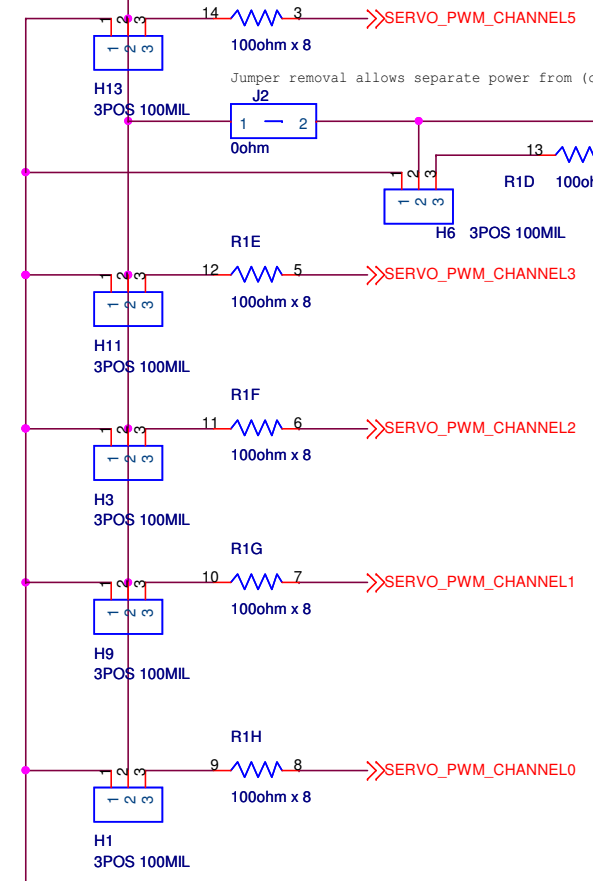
1 2 3
14 3
SERVO_PWM_CHANNEL5
1 2 3
100ohm x 8
H13
3POS 100MIL
Jumper removal allows separate power from (c
J2
1 2
0ohm
1 2 3
13
R1D 100oh
1 2 3
H6 3POS 100MIL
R1E
1 2 3
12 5
SERVO_PWM_CHANNEL3
1 2 3
100ohm x 8
H11
3POS 100MIL
R1F
1 2 3
11 6
SERVO_PWM_CHANNEL2
1 2 3
100ohm x 8
H3
3POS 100MIL
R1G
1 2 3
10 7
SERVO_PWM_CHANNEL1
1 2 3
100ohm x 8
H9
3POS 100MIL
R1H
1 2 3
9 8
SERVO_PWM_CHANNEL0
1 2 3
100ohm x 8
H1
3POS 100MIL